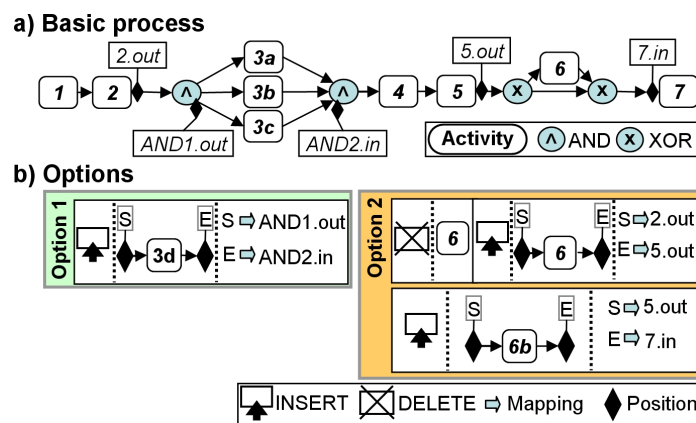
a) Basic process

2.out

5.out

7.in

1

2

^

3a

3b

3c

^

4

5

x

6

x

7

AND1.out

AND2.in

Activity

^ AND

x XOR

b) Options

Option 1

S

E

3d

S ⇨ AND1.out

E ⇨ AND2.in

Option 2

6

S

E

6

S ⇨ 2.out

E ⇨ 5.out

S

E

6b

S ⇨ 5.out

E ⇨ 7.in

INSERT DELETE ⇨ Mapping Position